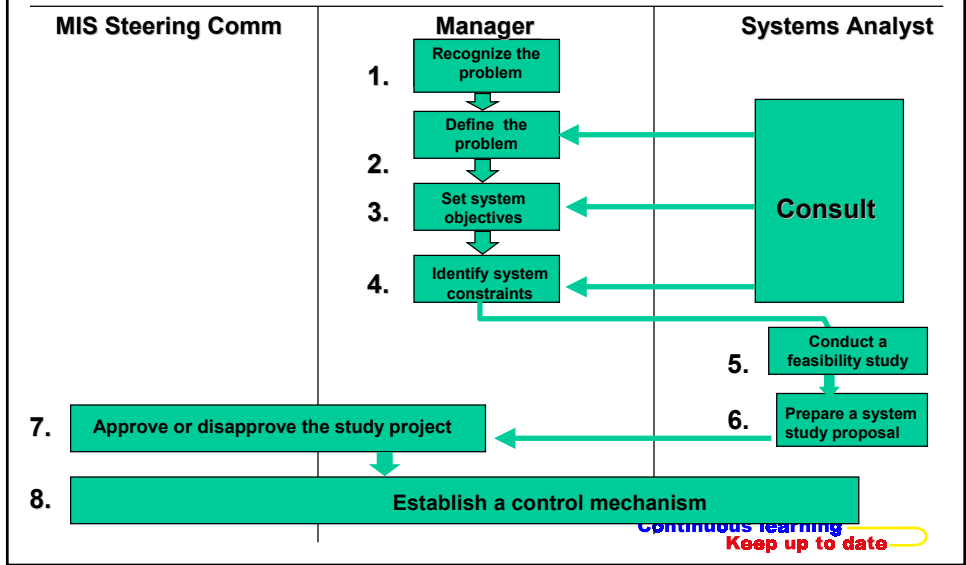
MIS Steering Comm

Manager

Systems Analyst

1.

Recognize the problem

Define the problem

2.

Consult

3.

Set system objectives

4.

Identify system constraints

Conduct a feasibility study

5.

6.

Prepare a system study proposal

7.

Approve or disapprove the study project

8.

Establish a control mechanism

Continuous learning

Keep up to date